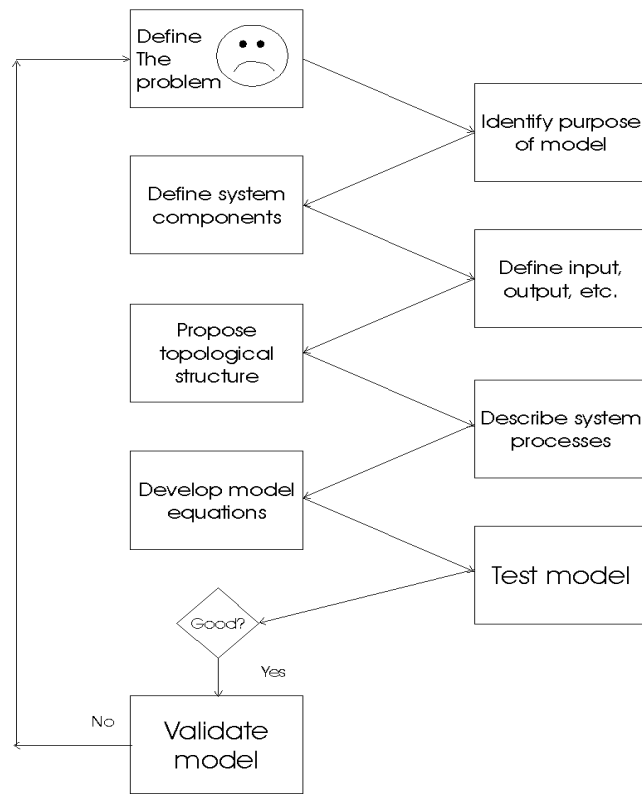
Define The problem

Identify purpose of model

Define system components

Define input, output, etc.

Propose topological structure

Describe system processes

Develop model equations

Test model

Good?

Yes

No

Validate model